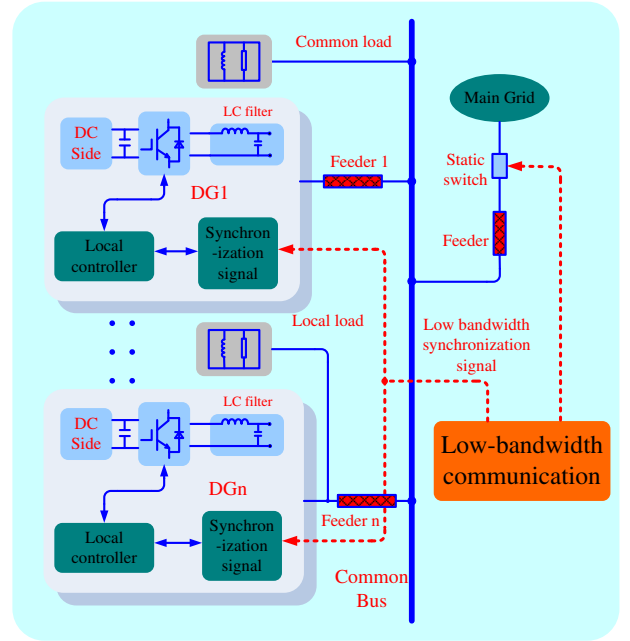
Common load

Main Grid

DC Side

LC filter

Feeder 1

Static switch

DG1

Feeder

Local controller

Synchron -ization signal

Local load

Low bandwidth synchronization signal

DC Side

LC filter

Low-bandwidth communication

DGn

Feeder n

Local controller

Synchron -ization signal

Common Bus